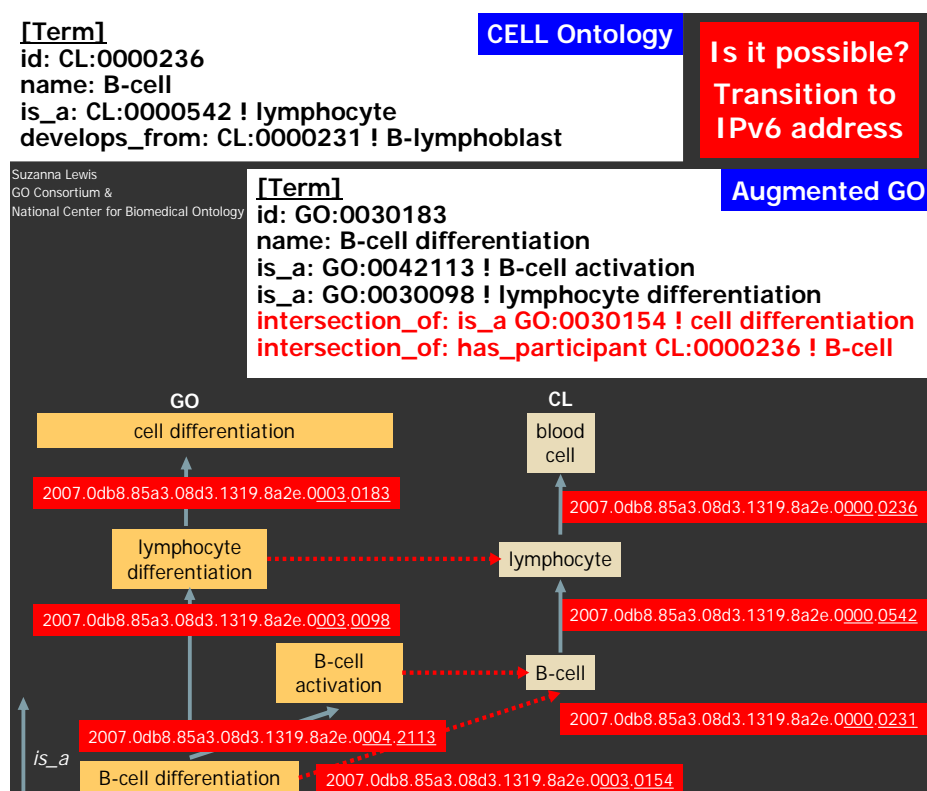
[Term]
id: CL:0000236
name: B-cell
is_a: CL:0000542 ! lymphocyte
develops_from: CL:0000231 ! B-lymphoblast

CELL Ontology

Is it possible?
Transition to IPv6 address

Suzanna Lewis
GO Consortium &
National Center for Biomedical Ontology

[Term]
id: GO:0030183
name: B-cell differentiation
is_a: GO:0042113 ! B-cell activation
is_a: GO:0030098 ! lymphocyte differentiation
intersection_of: is_a GO:0030154 ! cell differentiation
intersection_of: has_participant CL:0000236 ! B-cell

Augmented GO

GO
cell differentiation
2007.0db8.85a3.08d3.1319.8a2e.0003.0183
lymphocyte differentiation
2007.0db8.85a3.08d3.1319.8a2e.0003.0098
B-cell activation
2007.0db8.85a3.08d3.1319.8a2e.0004.2113
is_a
B-cell differentiation
2007.0db8.85a3.08d3.1319.8a2e.0003.0154

CL
blood cell
2007.0db8.85a3.08d3.1319.8a2e.0000.0236
lymphocyte
2007.0db8.85a3.08d3.1319.8a2e.0000.0542
B-cell
2007.0db8.85a3.08d3.1319.8a2e.0000.0231